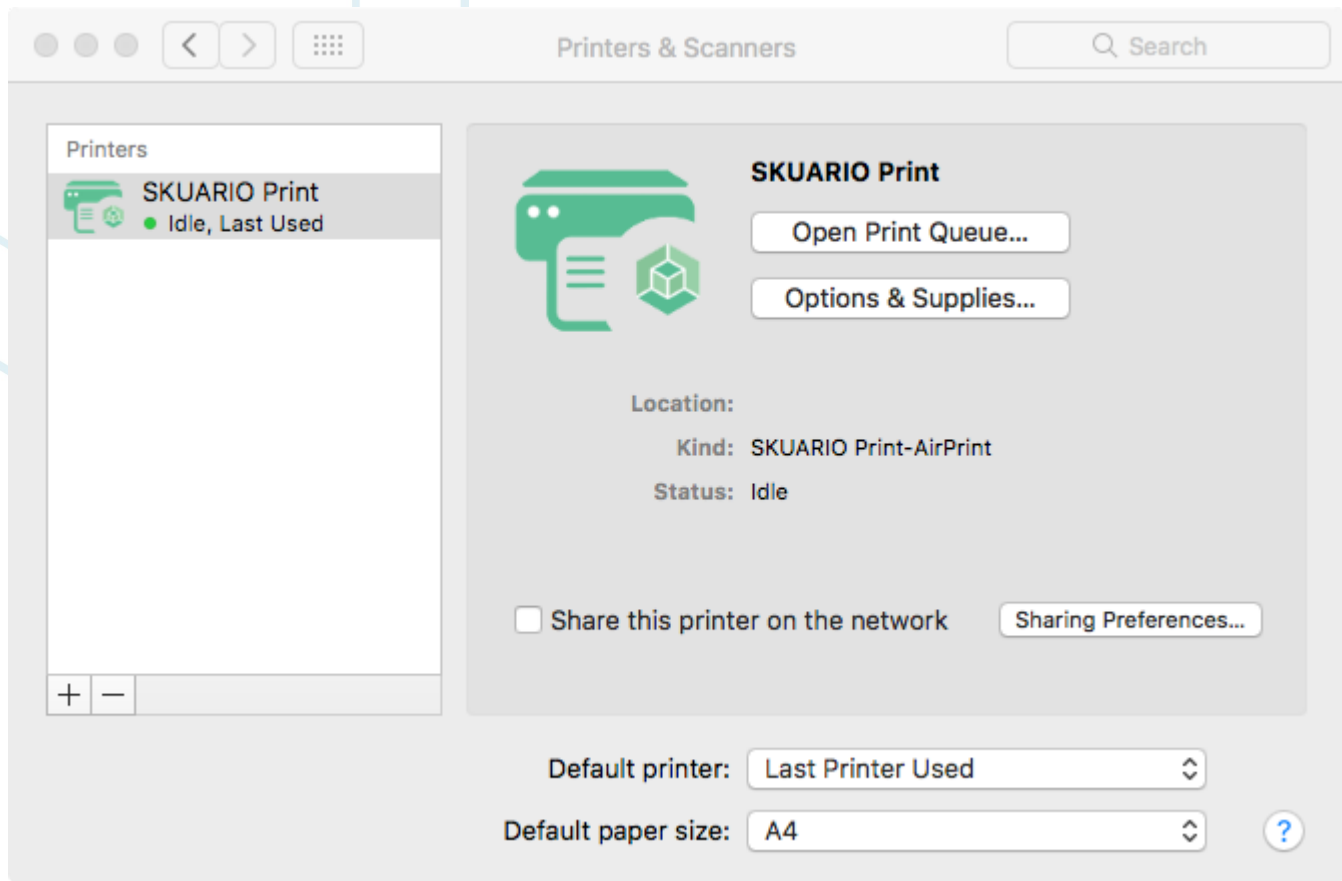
Printers & Scanners

Search

Printers

SKUARIO Print
Idle, Last Used

+ −

SKUARIO Print

Open Print Queue...

Options & Supplies...

Location:

Kind: SKUARIO Print-AirPrint

Status: Idle

Share this printer on the network

Sharing Preferences...

Default printer: Last Printer Used

Default paper size: A4

?